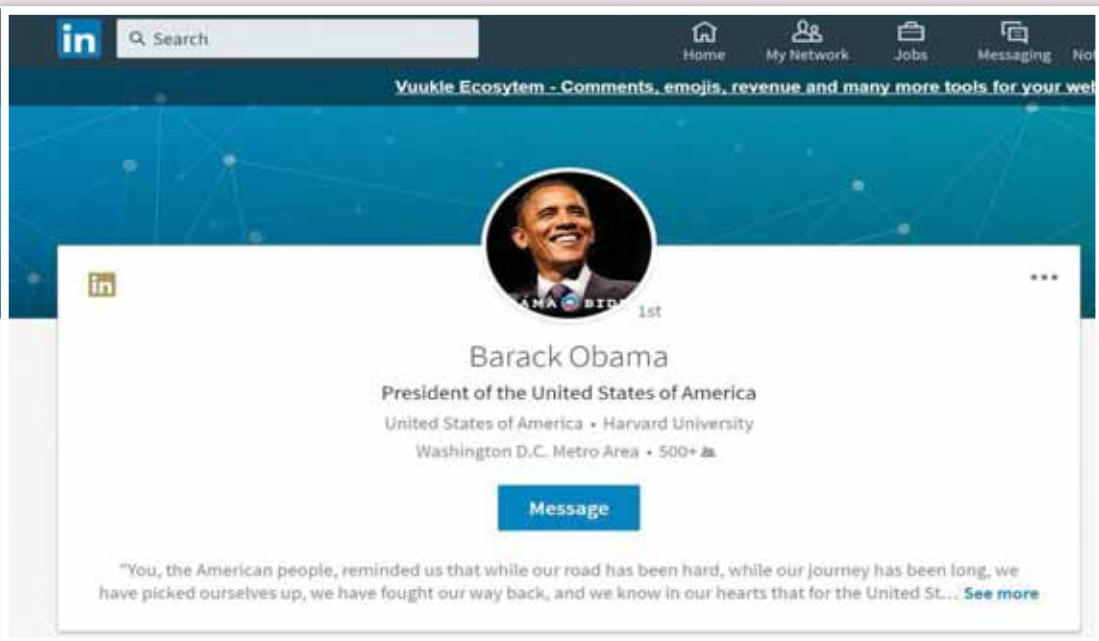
in Search

Home My Network Jobs Messaging No

Vuukle Ecosytem - Comments, emojis, revenue and many more tools for your we

in

AMA BID

1st

...

Barack Obama

President of the United States of America

United States of America • Harvard University

Washington D.C. Metro Area • 500+

Message

"You, the American people, reminded us that while our road has been hard, while our journey has been long, we have picked ourselves up, we have fought our way back, and we know in our hearts that for the United St... See more